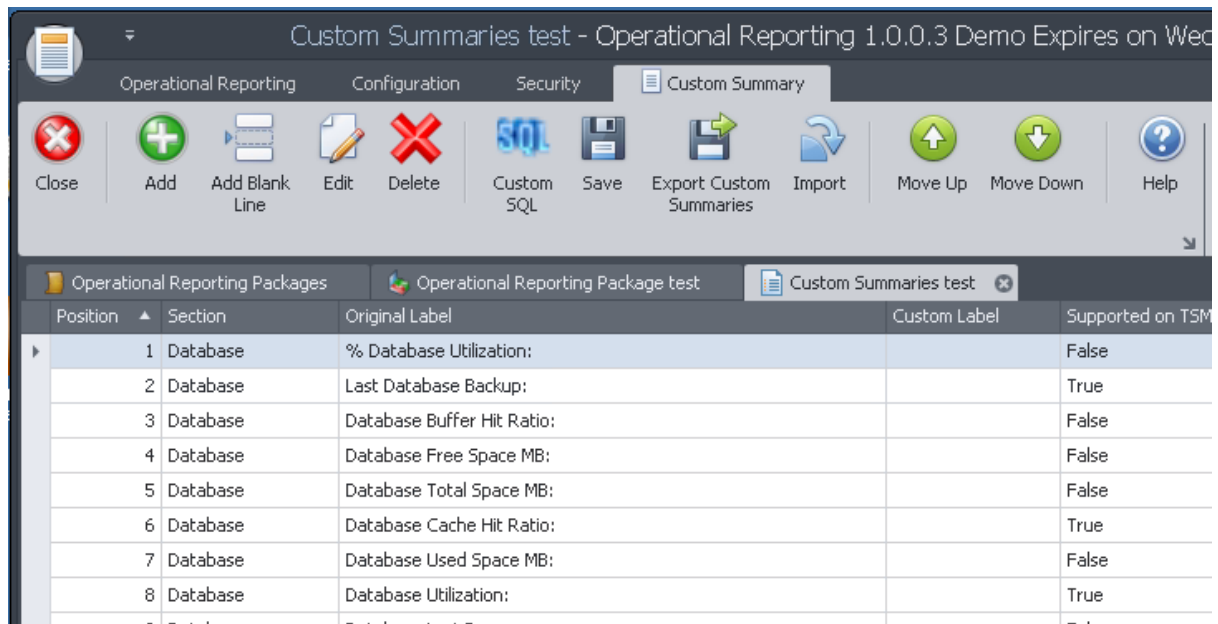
Custom Summaries test - Operational Reporting 1.0.0.3 Demo Expires on Wec

Operational Reporting Configuration Security Custom Summary

Close Add Add Blank Line Edit Delete Custom SQL Save Export Custom Summaries Import Move Up Move Down Help

SQL

Operational Reporting Packages Operational Reporting Package test Custom Summaries test

| Position | Section | Original Label | Custom Label | Supported on TSM |
|---|---|---|---|---|
| 1 | Database | % Database Utilization: | | False |
| 2 | Database | Last Database Backup: | | True |
| 3 | Database | Database Buffer Hit Ratio: | | False |
| 4 | Database | Database Free Space MB: | | False |
| 5 | Database | Database Total Space MB: | | False |
| 6 | Database | Database Cache Hit Ratio: | | True |
| 7 | Database | Database Used Space MB: | | False |
| 8 | Database | Database Utilization: | | True |
| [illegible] | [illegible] | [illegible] | | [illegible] |